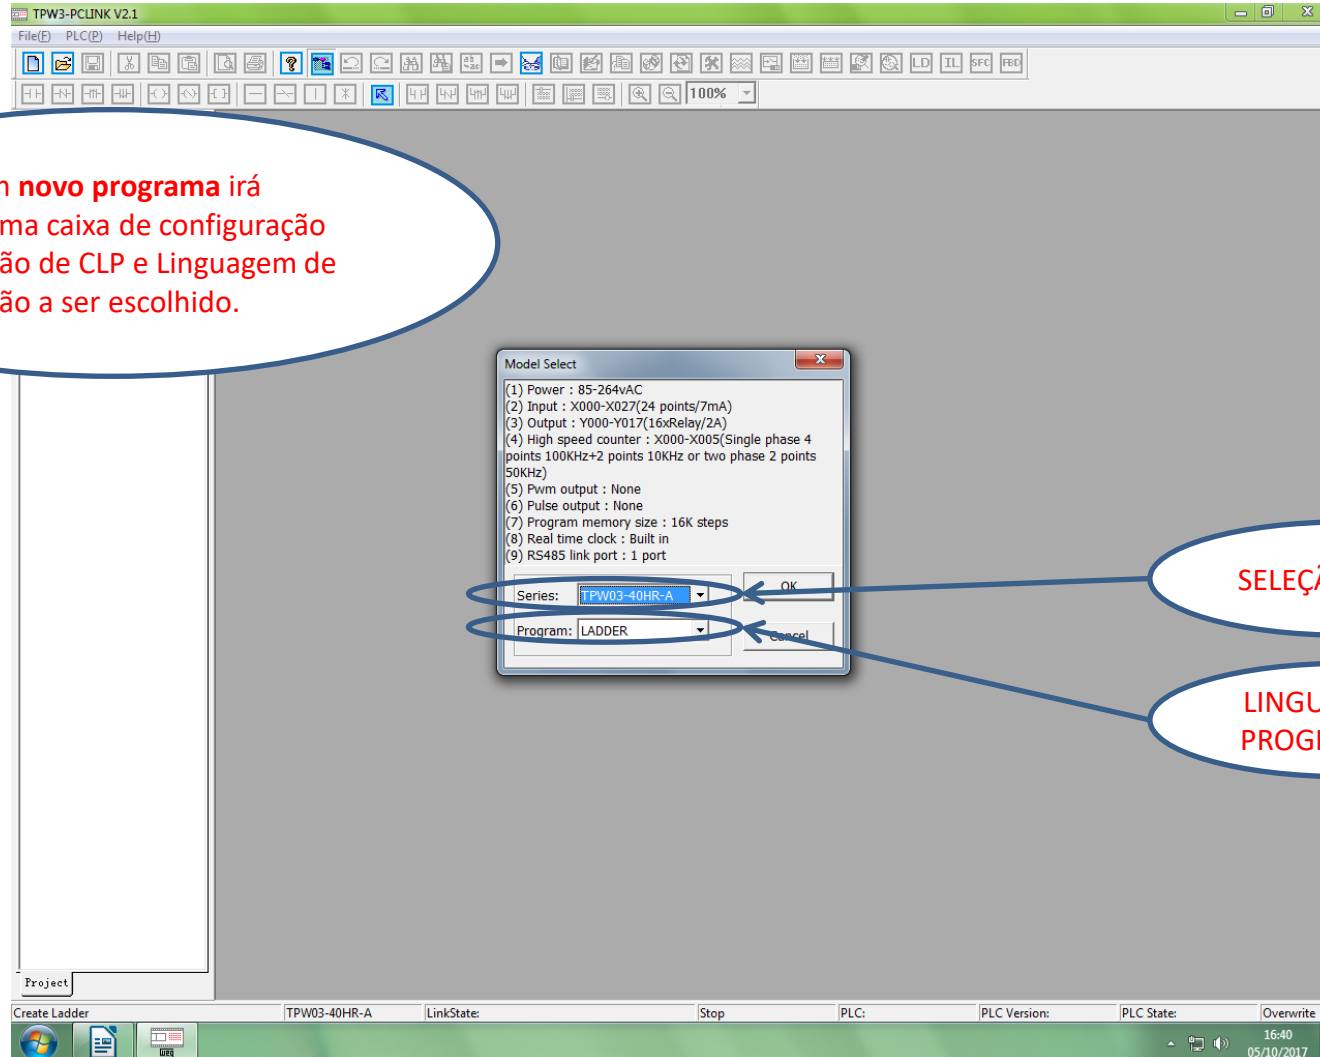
TPW3-PCLINK V2.1

File(F) PLC(P) Help(H)

LD IL SFC FBD

100%

n **novo programa** irá ma caixa de configuração ão de CLP e Linguagem de ão a ser escolhido.

Model Select

(1) Power : 85-264vAC
(2) Input : X000-X027(24 points/7mA)
(3) Output : Y000-Y017(16xRelay/2A)
(4) High speed counter : X000-X005(Single phase 4 points 100KHz+2 points 10KHz or two phase 2 points 50KHz)
(5) Pwm output : None
(6) Pulse output : None
(7) Program memory size : 16K steps
(8) Real time clock : Built in
(9) RS485 link port : 1 port

Series: TPW03-40HR-A

OK

Program: LADDER

Cancel

SELEÇ

LINGU
PROG

Project

Create Ladder | TPW03-40HR-A | LinkState: | Stop | PLC: | PLC Version: | PLC State: | Overwrite

16:40
05/10/2017